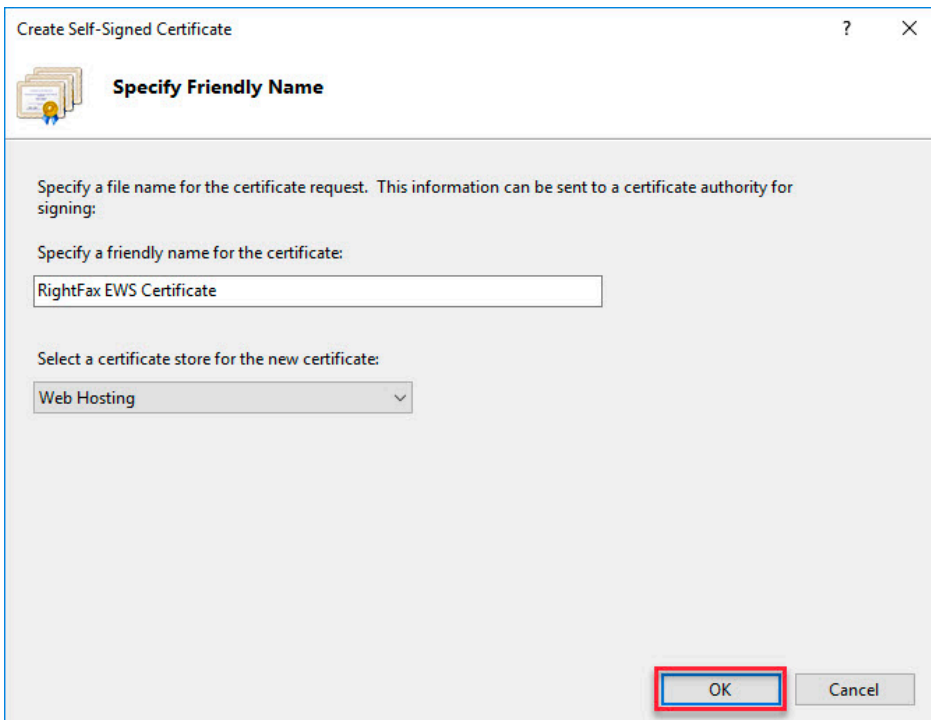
Create Self-Signed Certificate

?

×

Specify Friendly Name

Specify a file name for the certificate request. This information can be sent to a certificate authority for signing:

Specify a friendly name for the certificate:

RightFax EWS Certificate

Select a certificate store for the new certificate:

Web Hosting

OK

Cancel